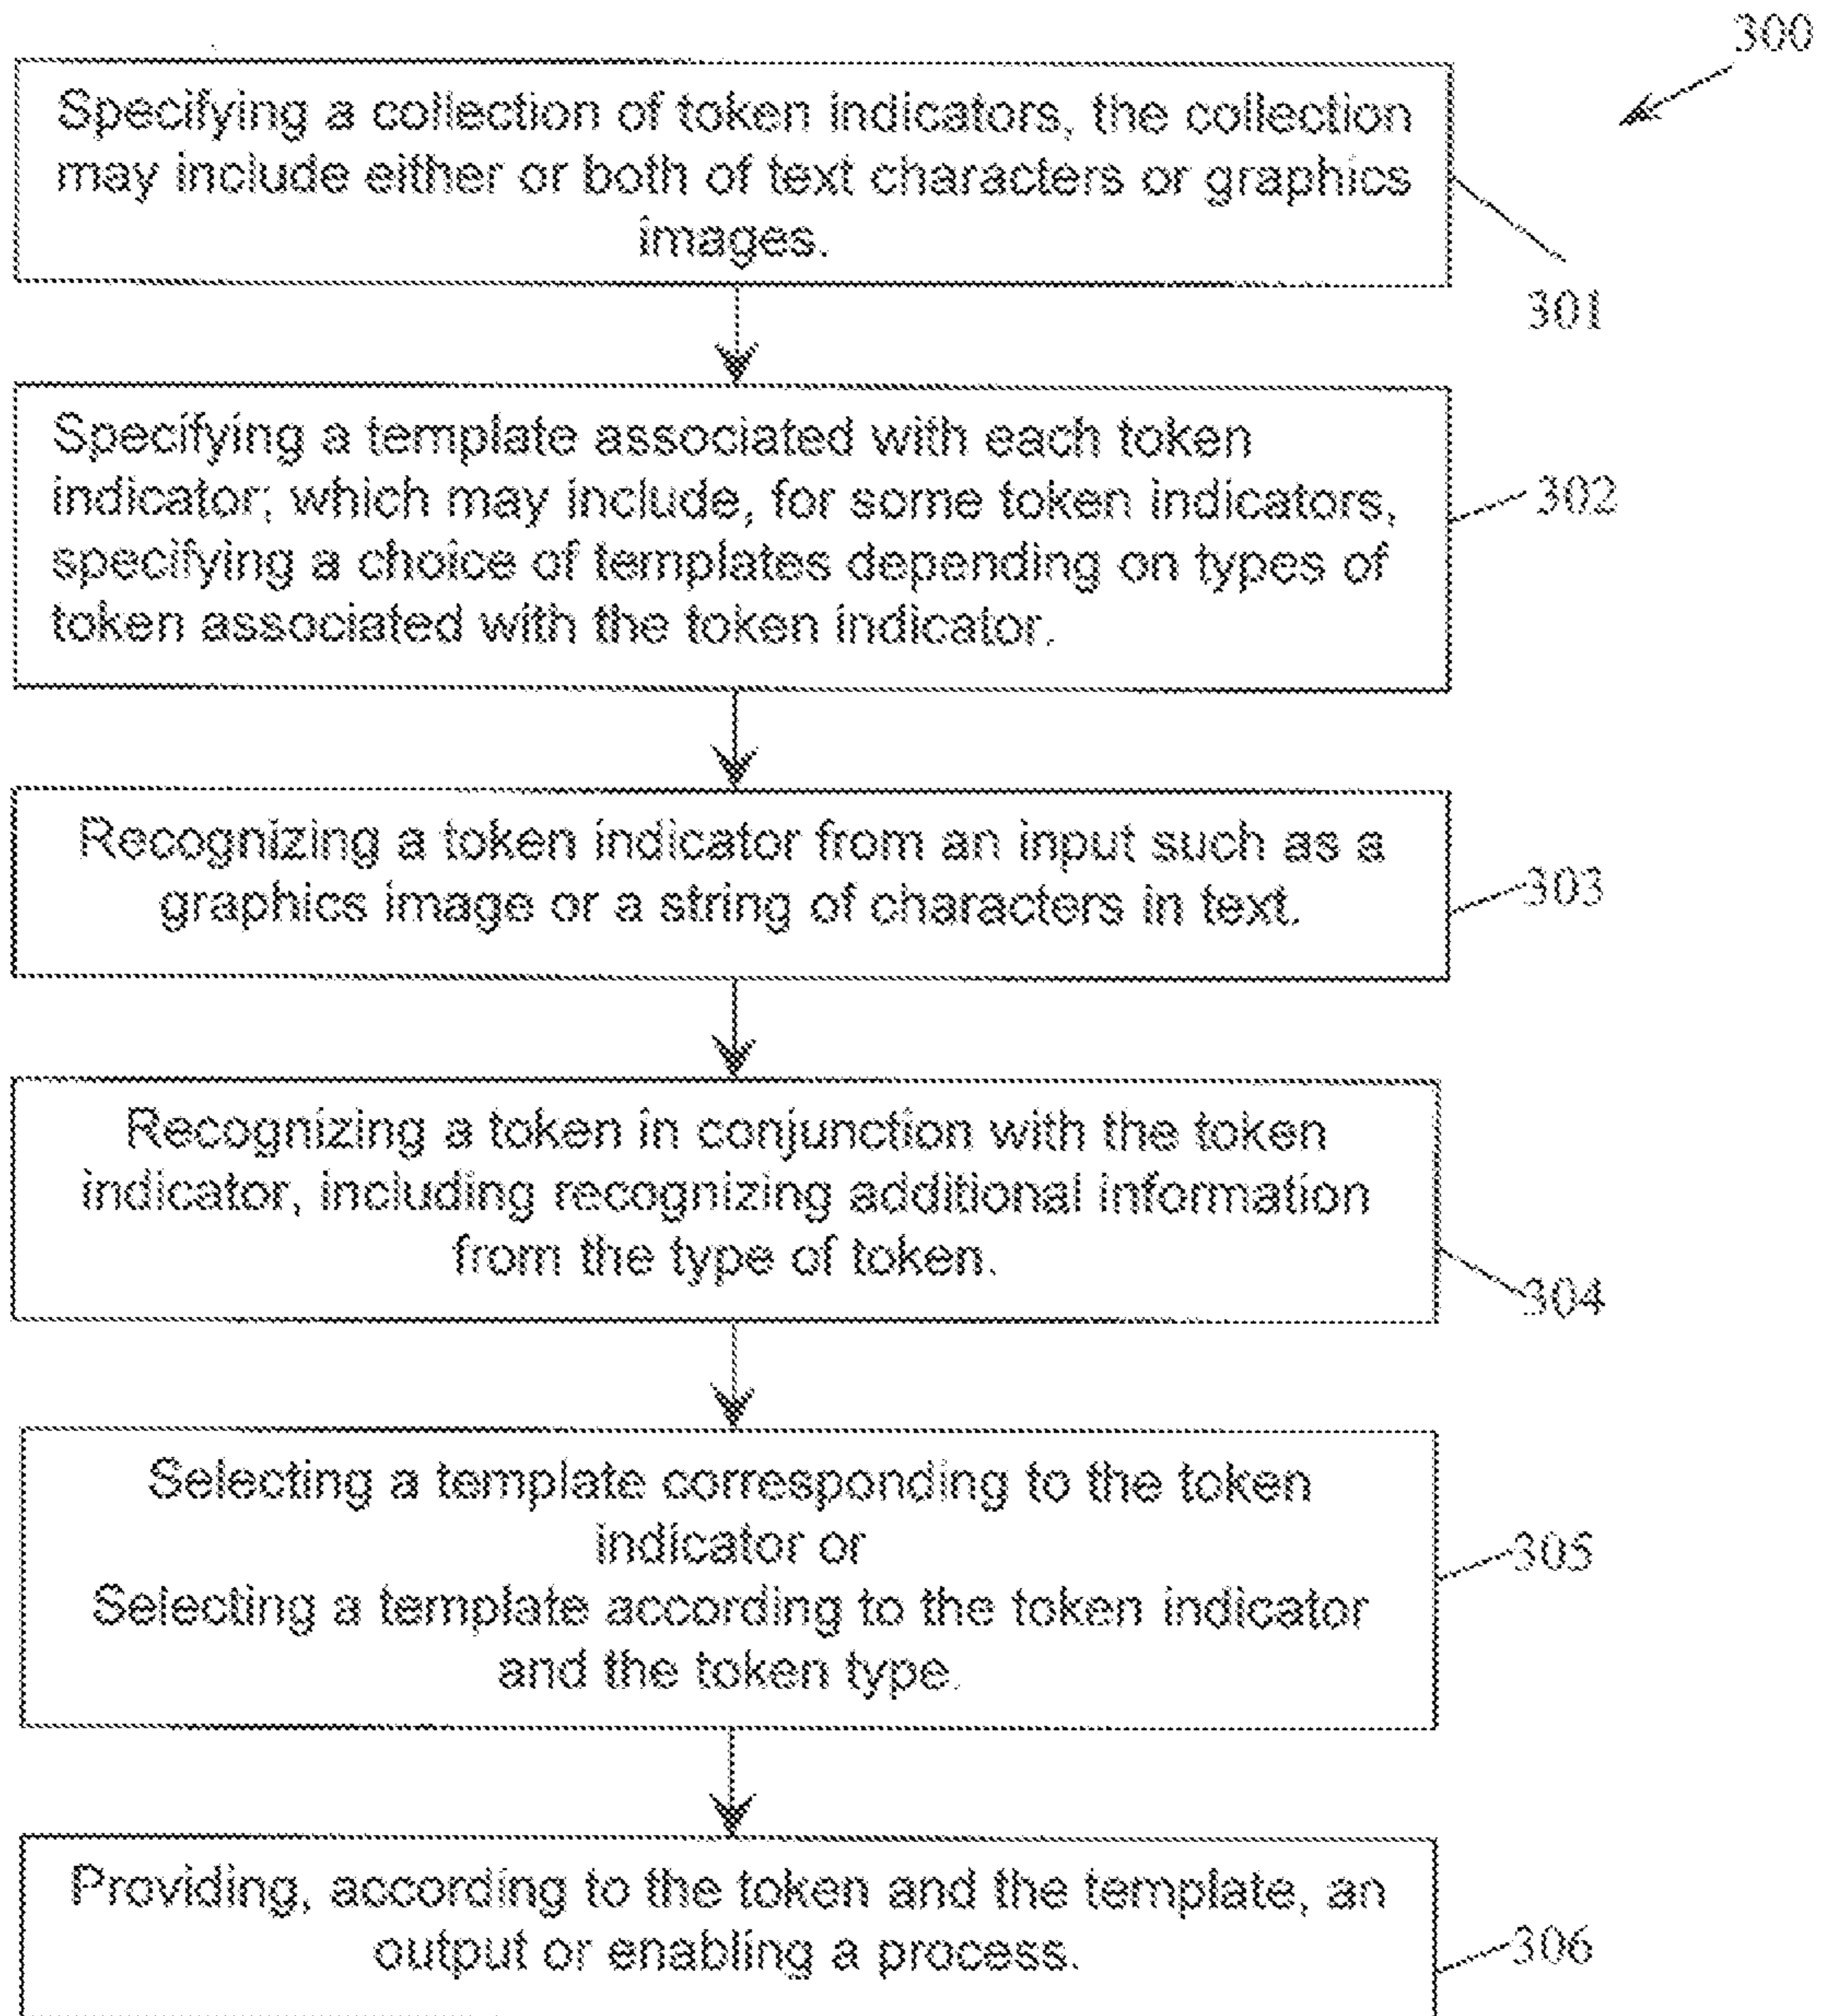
300

Specifying a collection of token indicators, the collection may include either or both of text characters or graphics images.

301

Specifying a template associated with each token indicator; which may include, for some token indicators, specifying a choice of templates depending on types of token associated with the token indicator.

302

Recognizing a token indicator from an input such as a graphics image or a string of characters in text.

303

Recognizing a token in conjunction with the token indicator, including recognizing additional information from the type of token.

304

Selecting a template corresponding to the token Indicator or
Selecting a template according to the token indicator and the token type.

305

Providing, according to the token and the template, an output or enabling a process.

306